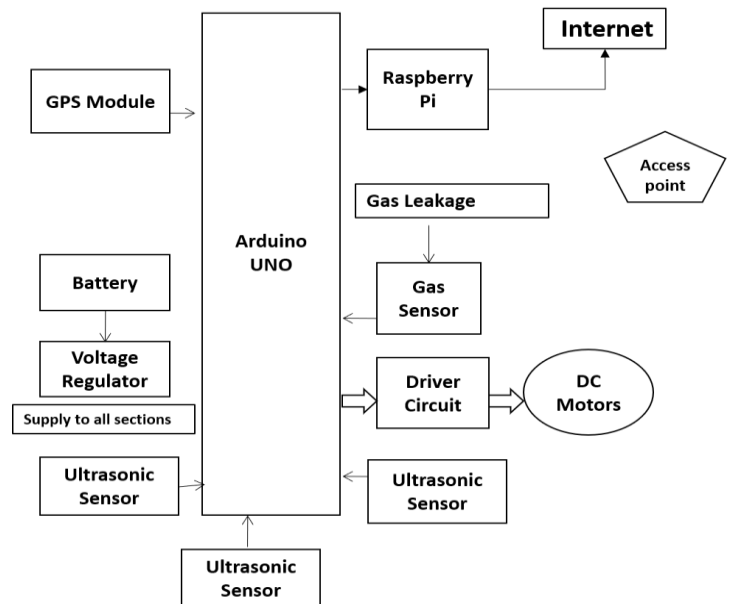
Internet

GPS Module

Raspberry Pi

Access point

Gas Leakage

Arduino UNO

Battery

Gas Sensor

Voltage Regulator

Supply to all sections

Driver Circuit

DC Motors

Ultrasonic Sensor

Ultrasonic Sensor

Ultrasonic Sensor